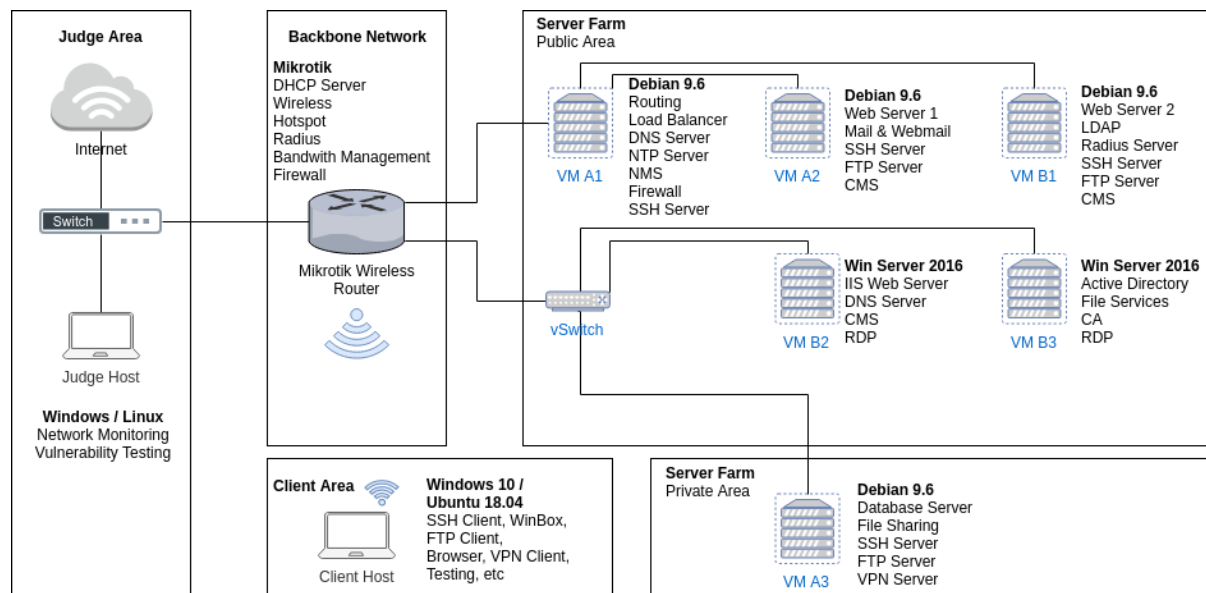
Judge Area

Internet

Switch

Judge Host

Windows / Linux
Network Monitoring
Vulnerability Testing

Backbone Network

Mikrotik
DHCP Server
Wireless
Hotspot
Radius
Bandwith Management
Firewall

Mikrotik Wireless Router

Server Farm
Public Area

Debian 9.6
Routing
Load Balancer
DNS Server
NTP Server
NMS
Firewall
SSH Server

VM A1

Debian 9.6
Web Server 1
Mail & Webmail
SSH Server
FTP Server
CMS

VM A2

Debian 9.6
Web Server 2
LDAP
Radius Server
SSH Server
FTP Server
CMS

VM B1

vSwitch

Win Server 2016
IIS Web Server
DNS Server
CMS
RDP

VM B2

Win Server 2016
Active Directory
File Services
CA
RDP

VM B3

Client Area

Client Host

Windows 10 / Ubuntu 18.04
SSH Client, WinBox,
FTP Client,
Browser, VPN Client,
Testing, etc

Server Farm
Private Area

Debian 9.6
Database Server
File Sharing
SSH Server
FTP Server
VPN Server

VM A3